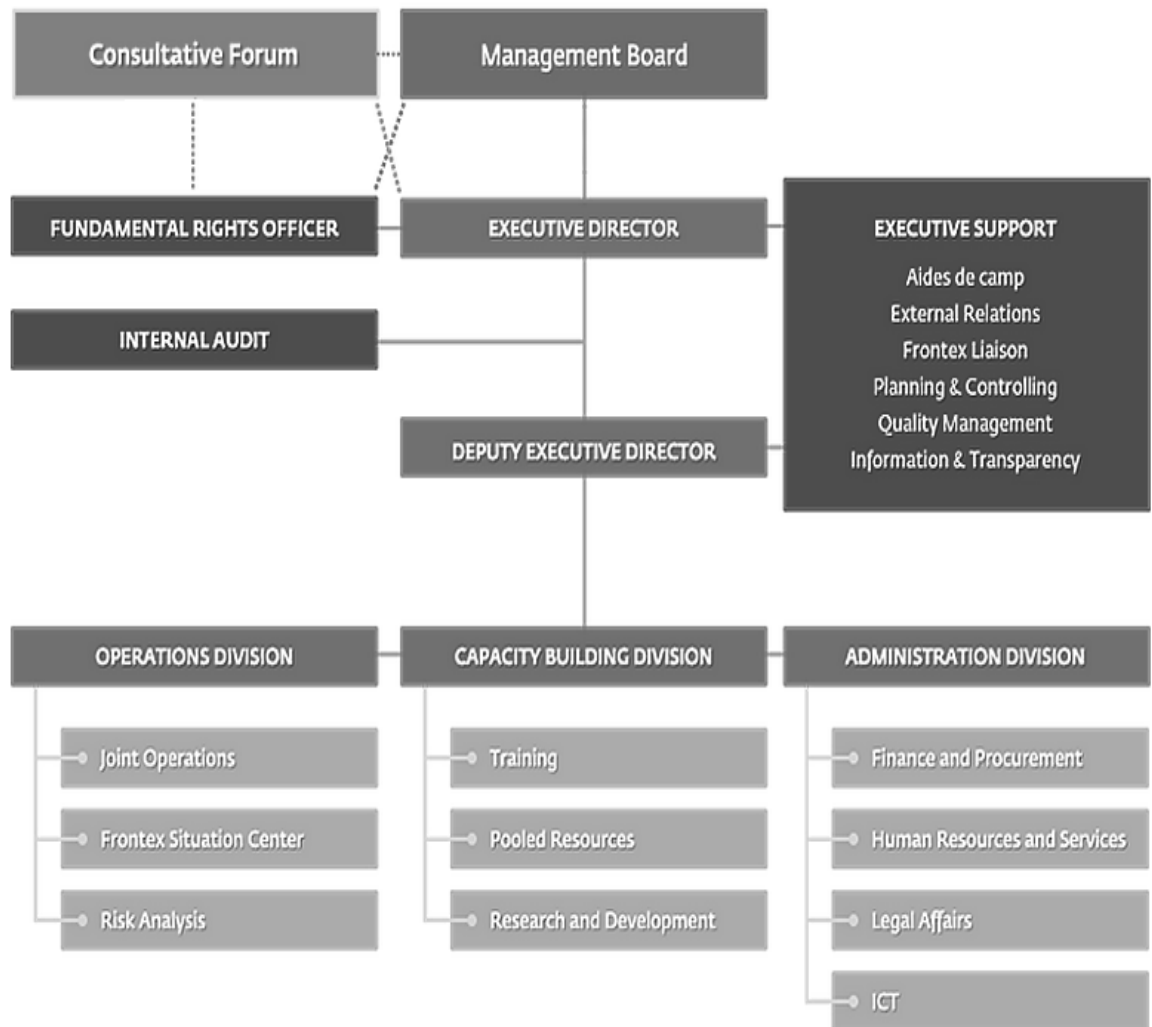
Consultative Forum

Management Board

FUNDAMENTAL RIGHTS OFFICER

EXECUTIVE DIRECTOR

EXECUTIVE SUPPORT
Aides de camp
External Relations
Frontex Liaison
Planning & Controlling
Quality Management
Information & Transparency

INTERNAL AUDIT

DEPUTY EXECUTIVE DIRECTOR

OPERATIONS DIVISION
Joint Operations
Frontex Situation Center
Risk Analysis

CAPACITY BUILDING DIVISION
Training
Pooled Resources
Research and Development

ADMINISTRATION DIVISION
Finance and Procurement
Human Resources and Services
Legal Affairs
ICT